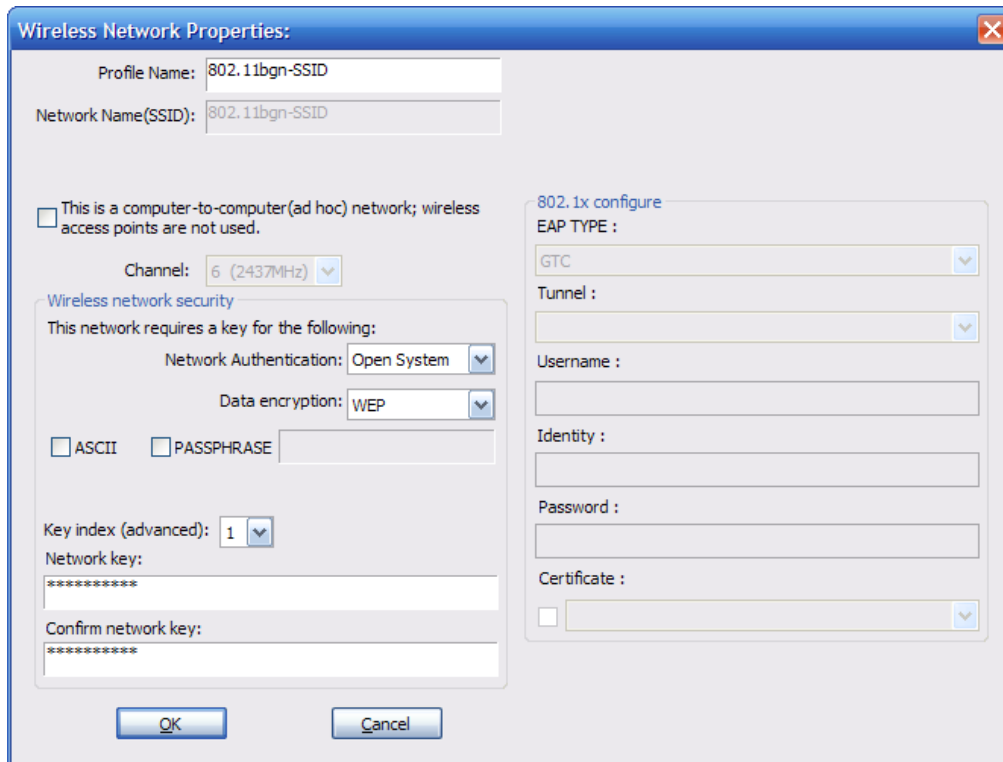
Wireless Network Properties:

Profile Name: 802.11bgn-SSID

Network Name(SSID): 802.11bgn-SSID

This is a computer-to-computer(ad hoc) network; wireless access points are not used.

Channel: 6 (2437MHz)

Wireless network security

This network requires a key for the following:

Network Authentication: Open System

Data encryption: WEP

ASCII PASSPHRASE

Key index (advanced): 1

Network key:

***********

Confirm network key:

***********

802.1x configure

EAP TYPE :

GTC

Tunnel :

Username :

Identity :

Password :

Certificate :

OK Cancel